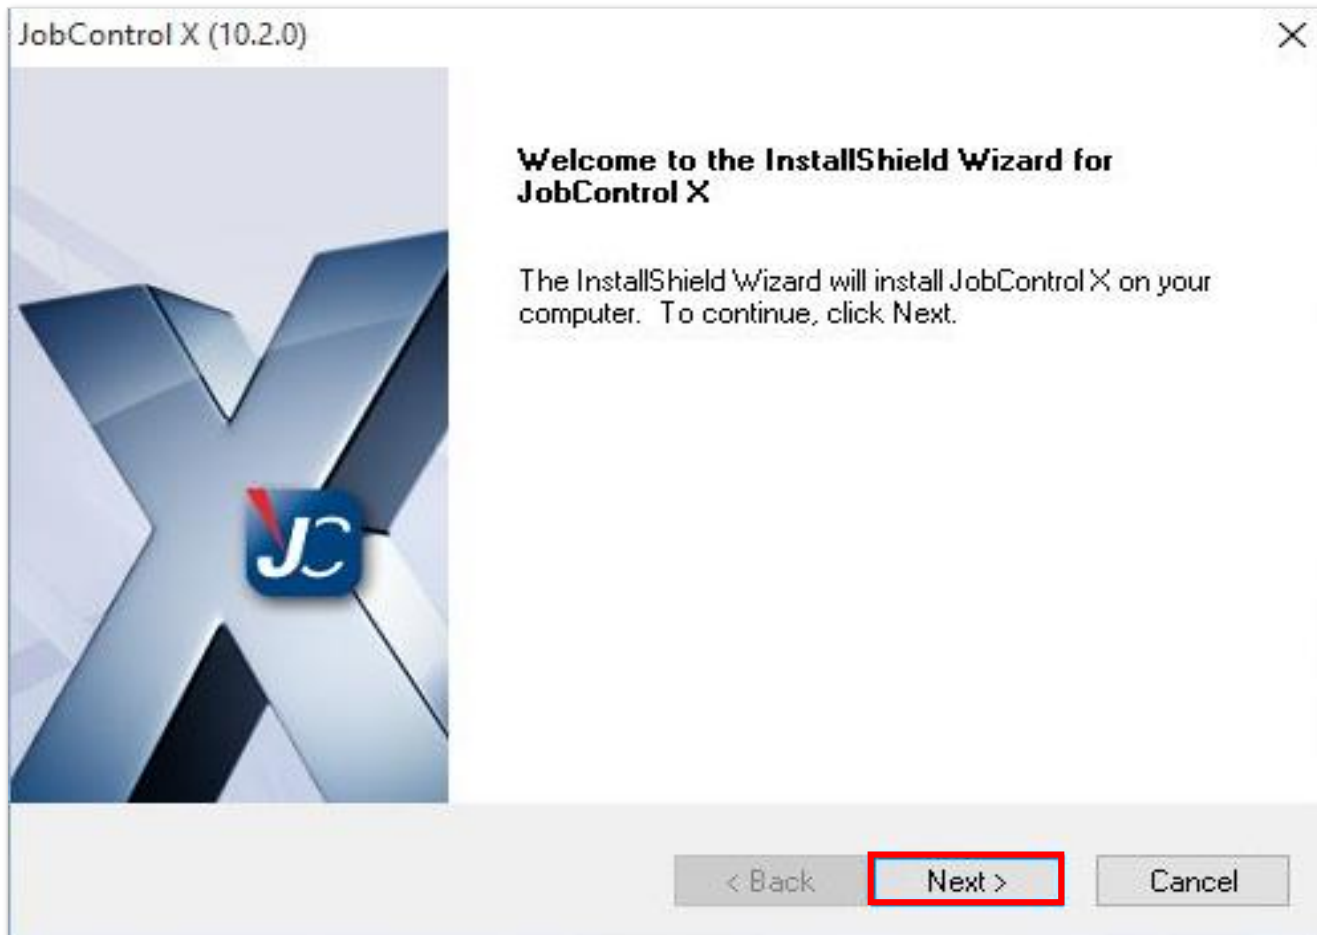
JobControl X (10.2.0)

×

JC

Welcome to the InstallShield Wizard for JobControl X

The InstallShield Wizard will install JobControl X on your computer. To continue, click Next.

< Back

Next >

Cancel